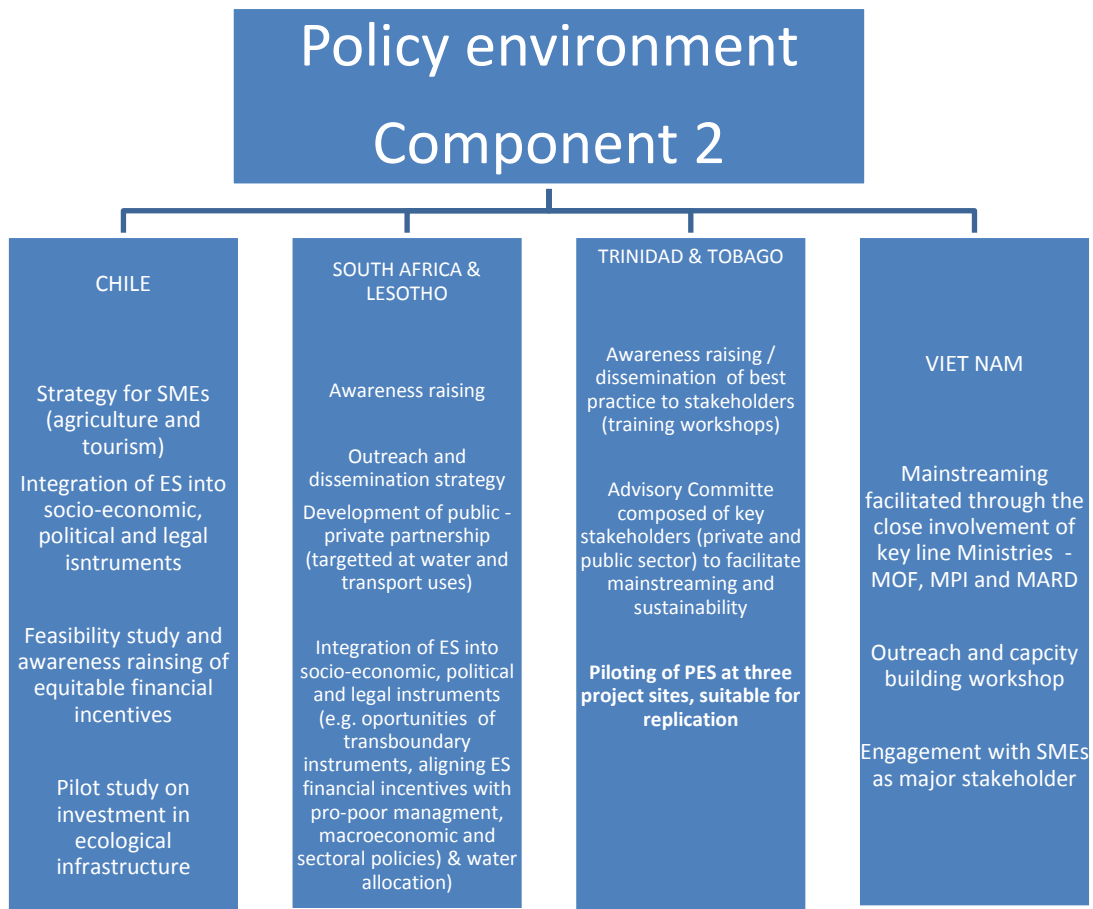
Policy environment
Component 2

CHILE

Strategy for SMEs (agriculture and tourism)

Integration of ES into socio-economic, political and legal isntruments

Feasibility study and awareness rainsing of equitable financial incentives

Pilot study on investment in ecological infrastructure

SOUTH AFRICA & LESOTHO

Awareness raising

Outreach and dissemination strategy

Development of public - private partnership (targetted at water and transport uses)

Integration of ES into socio-economic, political and legal instruments (e.g. oportunities of transboundary instruments, aligning ES financial incentives with pro-poor managment, macroeconomic and sectoral policies) & water allocation)

TRINIDAD & TOBAGO

Awareness raising / dissemination of best practice to stakeholders (training workshops)

Advisory Committe composed of key stakeholders (private and public sector) to facilitate mainstreaming and sustainability

Piloting of PES at three project sites, suitable for replication

VIET NAM

Mainstreaming facilitated through the close involvement of key line Ministries - MOF, MPI and MARD

Outreach and capcity building workshop

Engagement with SMEs as major stakeholder